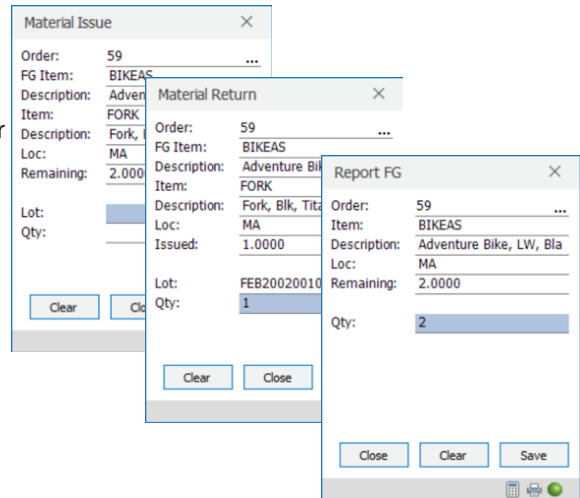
Material Issue ×

Order: 59 ...
FG Item: BIKEAS
Description: Adven
Item: FORK
Description: Fork, B
Loc: MA
Remaining: 2.000

Lot:
Qty:

Clear Clo

Material Return ×

Order: 59 ...
FG Item: BIKEAS
Description: Adventure Bik
Item: FORK
Description: Fork, Blk, Tita
Loc: MA
Issued: 1.0000

Lot: FEB20020010
Qty: 1

Clear Close

Report FG ×

Order: 59 ...
Item: BIKEAS
Description: Adventure Bike, LW, Bla
Loc: MA
Remaining: 2.0000

Qty: 2

Close Clear Save